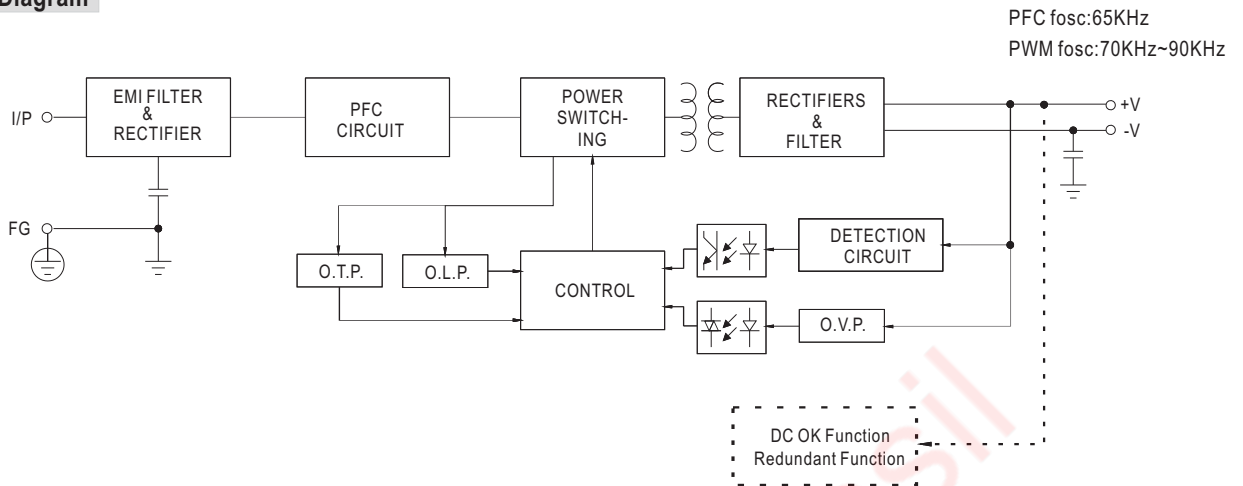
Diagram

PFC fosc:65KHz
PWM fosc:70KHz~90KHz

I/P

EMI FILTER & RECTIFIER

PFC CIRCUIT

POWER SWITCHING

RECTIFIERS & FILTER

+V

-V

FG

O.T.P.

O.L.P.

CONTROL

DETECTION CIRCUIT

O.V.P.

DC OK Function
Redundant Function